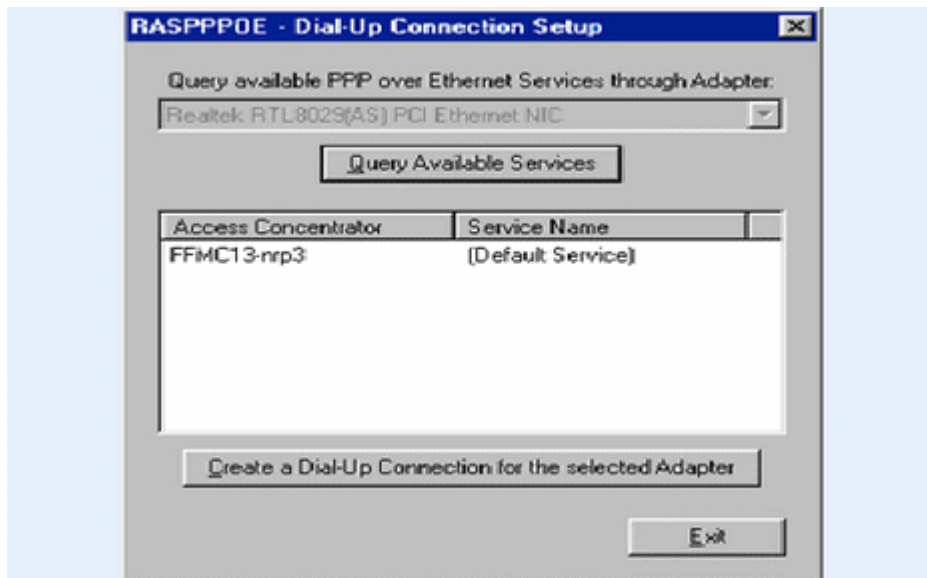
RASPPPOE - Dial-Up Connection Setup

Query available PPP over Ethernet Services through Adapter:

Realtek RTL8029(AS) PCI Ethernet NIC

Query Available Services

| Access Concentrator | Service Name |
|---|---|
| FFMC13-nrp3 | (Default Service) |

Create a Dial-Up Connection for the selected Adapter

Exit